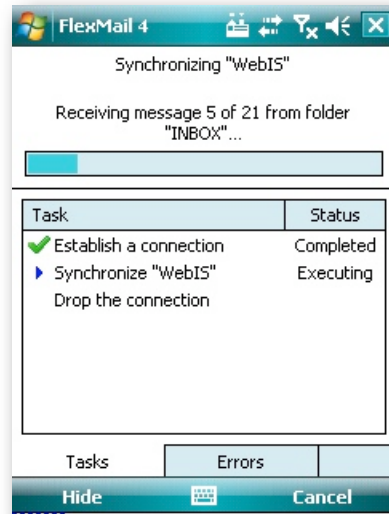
FlexMail 4

Synchronizing "WebIS"

Receiving message 5 of 21 from folder "INBOX"...

| Task | Status |
|---|---|
| Establish a connection | Completed |
| Synchronize "WebIS" | Executing |
| Drop the connection | |

Tasks
Errors

Hide
Cancel